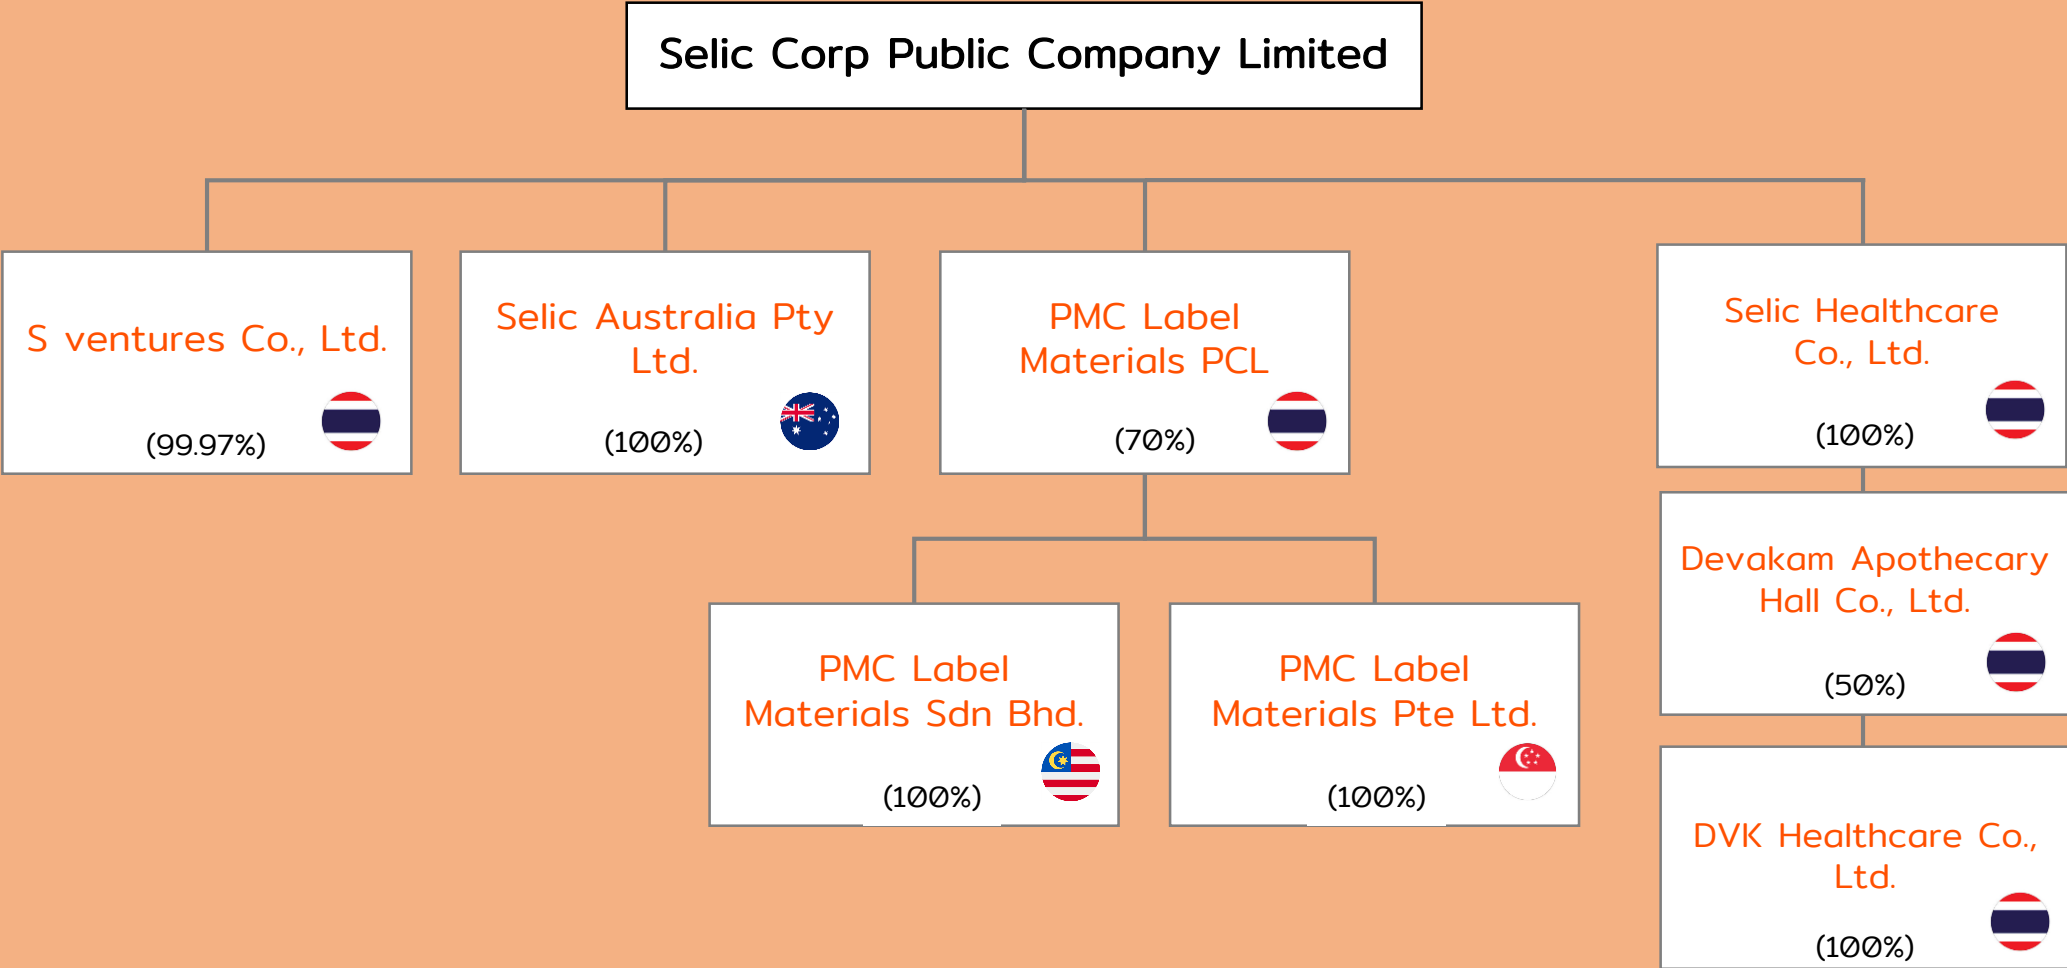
Selic Corp Public Company Limited

S ventures Co., Ltd.

(99.97%)

Selic Australia Pty Ltd.

(100%)

PMC Label Materials PCL

(70%)

Selic Healthcare Co., Ltd.

(100%)

Devakam Apothecary Hall Co., Ltd.

(50%)

PMC Label Materials Sdn Bhd.

(100%)

PMC Label Materials Pte Ltd.

(100%)

DVK Healthcare Co., Ltd.

(100%)